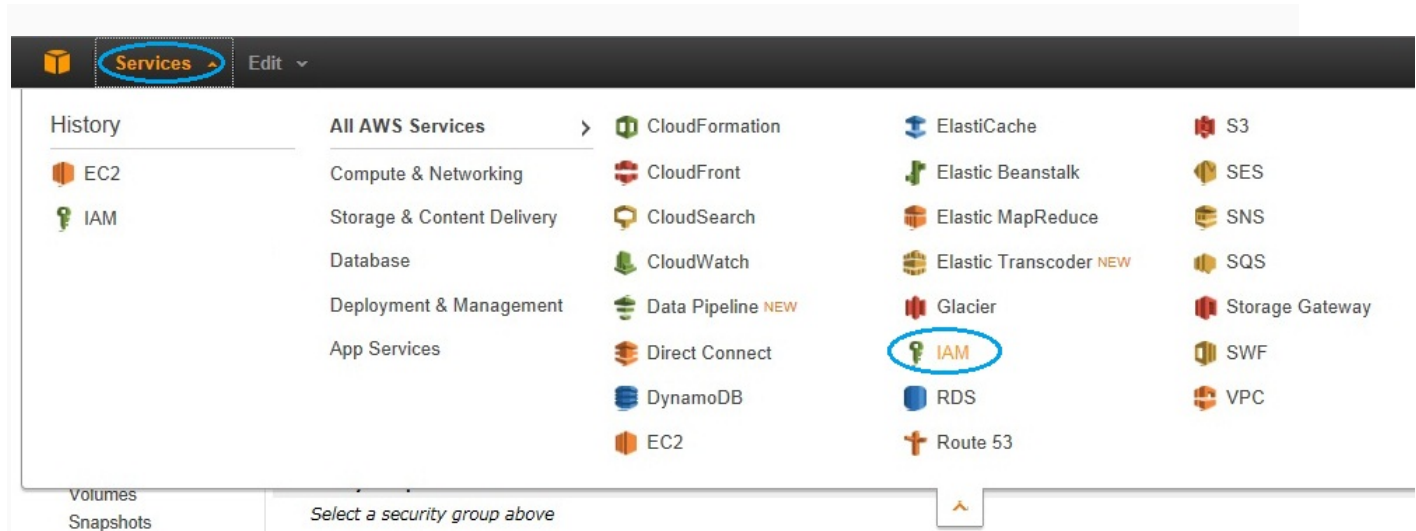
Services Edit

History

EC2

IAM

All AWS Services

Compute & Networking

Storage & Content Delivery

Database

Deployment & Management

App Services

CloudFormation

CloudFront

CloudSearch

CloudWatch

Data Pipeline NEW

Direct Connect

DynamoDB

EC2

ElastiCache

Elastic Beanstalk

Elastic MapReduce

Elastic Transcoder NEW

Glacier

IAM

RDS

Route 53

S3

SES

SNS

SQS

Storage Gateway

SWF

VPC

Volumes

Snapshots

Select a security group above